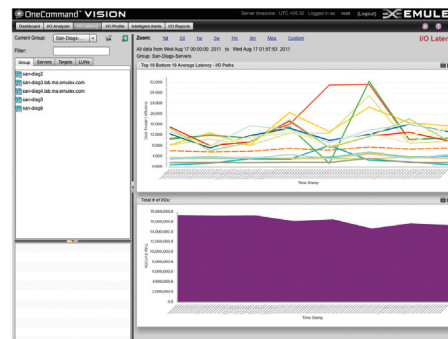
OneCommand VISION

Server timezone : UTC +05:30 Logged in as : root (Logout)

EMULEX

Dashboard | I/O Analysis | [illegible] | I/O Profile | Intelligent Alerts | I/O Reports

I/O Later

Current Group: San-Diego-

Filter:

Group | Servers | Targets | LUNs

san-diag2
san-diag3.lab.ma.emulex.com
san-diag4.lab.ma.emulex.com
san-diag5
san-diag6

Zoom: 5d 1d 1w 2w 1m 3m Max Custom

All data from Wed Aug 17 00:00:00 2011 to Wed Aug 17 01:57:53 2011
Group: San-Diego-Servers

Top 10 Bottom 10 Average Latency - I/O Paths

22,000
20,000
18,000
16,000
14,000
12,000
10,000
8,000
6,000
4,000
2,000

Time Stamp

Total # of I/Os:

50,000,000.0
45,000,000.0
40,000,000.0
35,000,000.0
30,000,000.0
25,000,000.0
20,000,000.0
15,000,000.0
10,000,000.0
5,000,000.0
2,000,000.0
0.0

Time Stamp